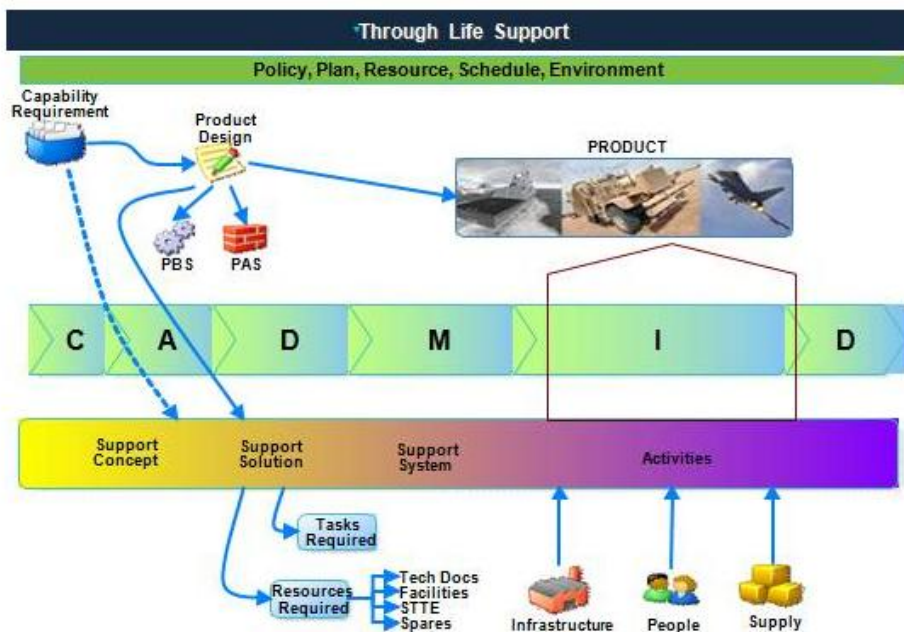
Through Life Support

Policy, Plan, Resource, Schedule, Environment

Capability Requirement

Product Design

PRODUCT

PBS

PAS

C

A

D

M

I

D

Support Concept

Support Solution

Support System

Activities

Tasks Required

Resources Required

Tech Docs
Facilities
STTE
Spares

Infrastructure

People

Supply